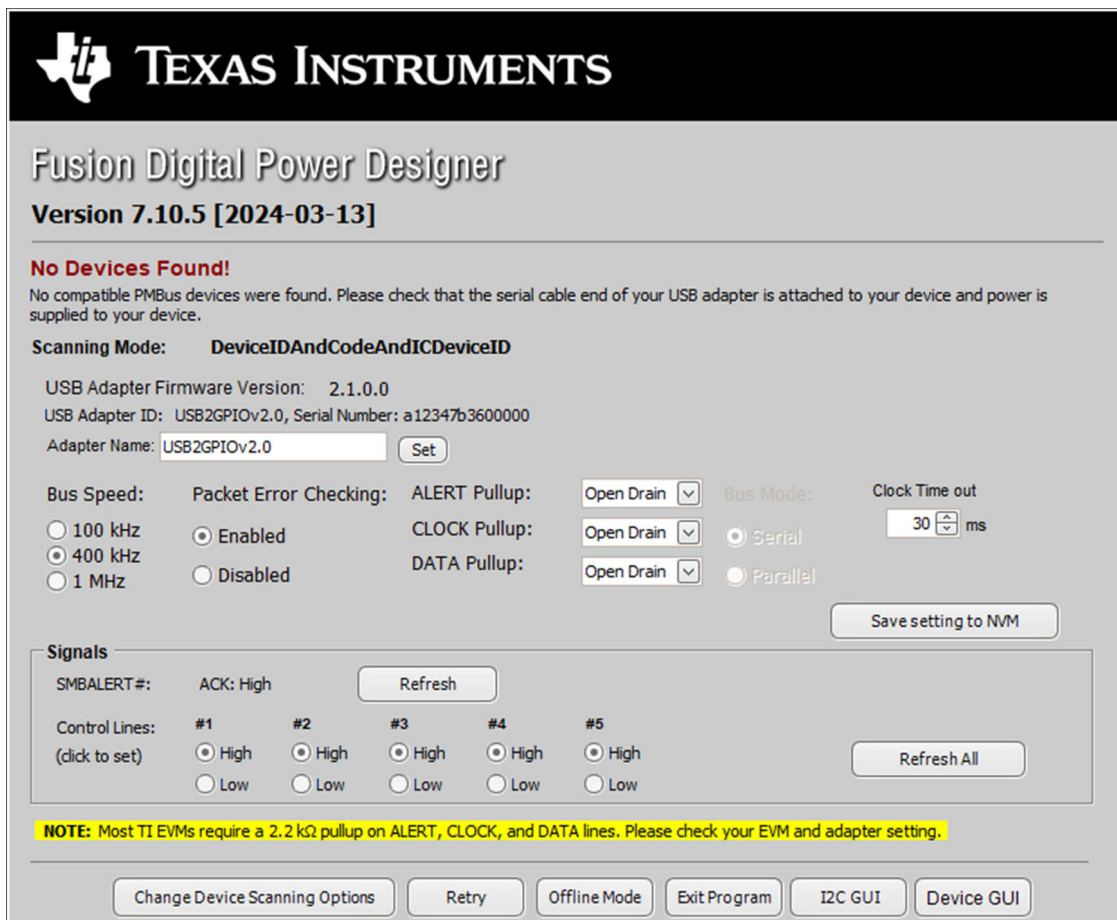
TEXAS INSTRUMENTS

Fusion Digital Power Designer

Version 7.10.5 [2024-03-13]

No Devices Found!

No compatible PMBus devices were found. Please check that the serial cable end of your USB adapter is attached to your device and power is supplied to your device.

Scanning Mode: DeviceIDAndCodeAndICDeviceID

USB Adapter Firmware Version: 2.1.0.0

USB Adapter ID: USB2GPIOv2.0, Serial Number: a12347b3600000

Adapter Name: USB2GPIOv2.0 Set

Bus Speed:
100 kHz
400 kHz
1 MHz

Packet Error Checking:
Enabled
Disabled

ALERT Pullup: Open Drain
CLOCK Pullup: Open Drain
DATA Pullup: Open Drain

Bus Mode:
Serial
Parallel

Clock Time out
30 ms

Save setting to NVM

Signals

SMBALERT#: ACK: High Refresh

Control Lines:
(click to set)

| #1 | #2 | #3 | #4 | #5 |
|---|---|---|---|---|
| High | High | High | High | High |
| Low | Low | Low | Low | Low |

Refresh All

NOTE: Most TI EVMs require a 2.2 kΩ pullup on ALERT, CLOCK, and DATA lines. Please check your EVM and adapter setting.

Change Device Scanning Options | Retry | Offline Mode | Exit Program | I2C GUI | Device GUI